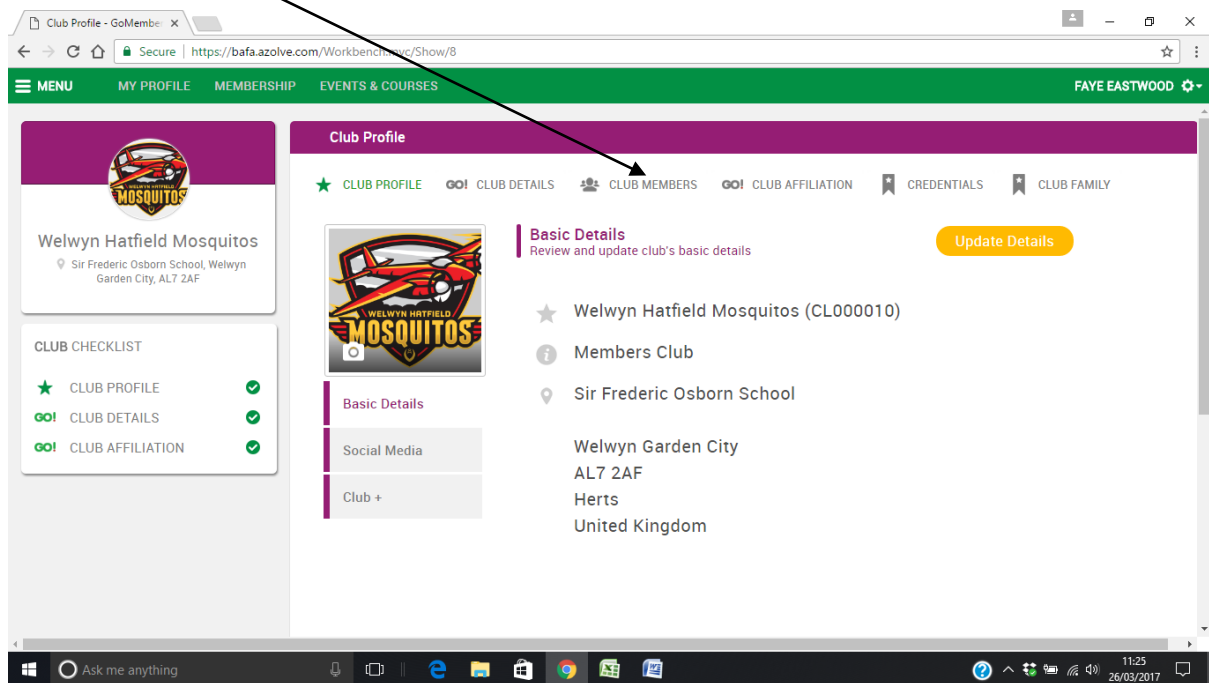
Club Profile - GoMembe ×

Secure | https://bafa.azolve.com/Workbench.mvc/Show/8

MENU MY PROFILE MEMBERSHIP EVENTS & COURSES FAYE EASTWOOD

WELWYN HATFIELD MOSQUITOS

Welwyn Hatfield Mosquitos
Sir Frederic Osborn School, Welwyn Garden City, AL7 2AF

CLUB CHECKLIST
CLUB PROFILE
GO! CLUB DETAILS
GO! CLUB AFFILIATION

Club Profile

CLUB PROFILE GO! CLUB DETAILS CLUB MEMBERS GO! CLUB AFFILIATION CREDENTIALS CLUB FAMILY

WELWYN HATFIELD MOSQUITOS

Basic Details
Social Media
Club +

Basic Details
Review and update club's basic details

Update Details

Welwyn Hatfield Mosquitos (CL000010)
Members Club
Sir Frederic Osborn School

Welwyn Garden City
AL7 2AF
Herts
United Kingdom

Ask me anything

11:25
26/03/2017